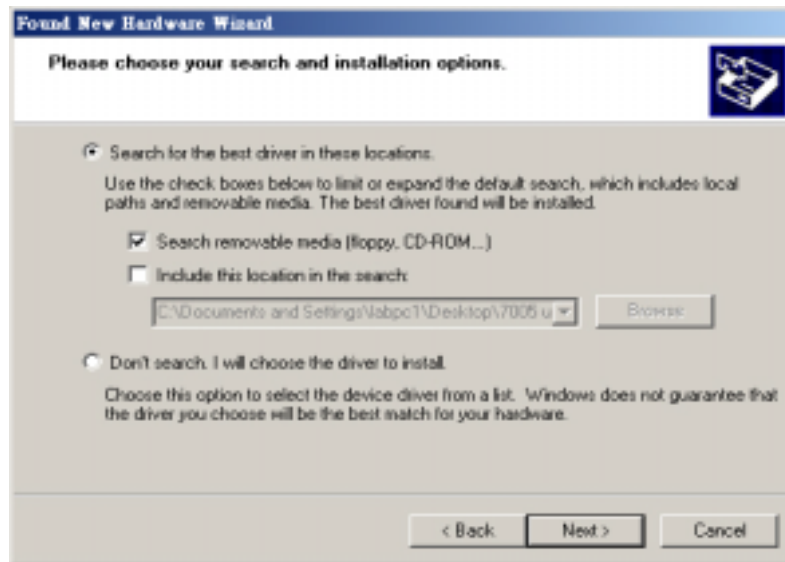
Found New Hardware Wizard

Please choose your search and installation options.

Search for the best driver in these locations.

Use the check boxes below to limit or expand the default search, which includes local paths and removable media. The best driver found will be installed.

Search removable media (floppy, CD-ROM...)

Include this location in the search:

C:\Documents and Settings\labpc1\Desktop\7005 u

Browse

Don't search. I will choose the driver to install.

Choose this option to select the device driver from a list. Windows does not guarantee that the driver you choose will be the best match for your hardware.

< Back

Next >

Cancel